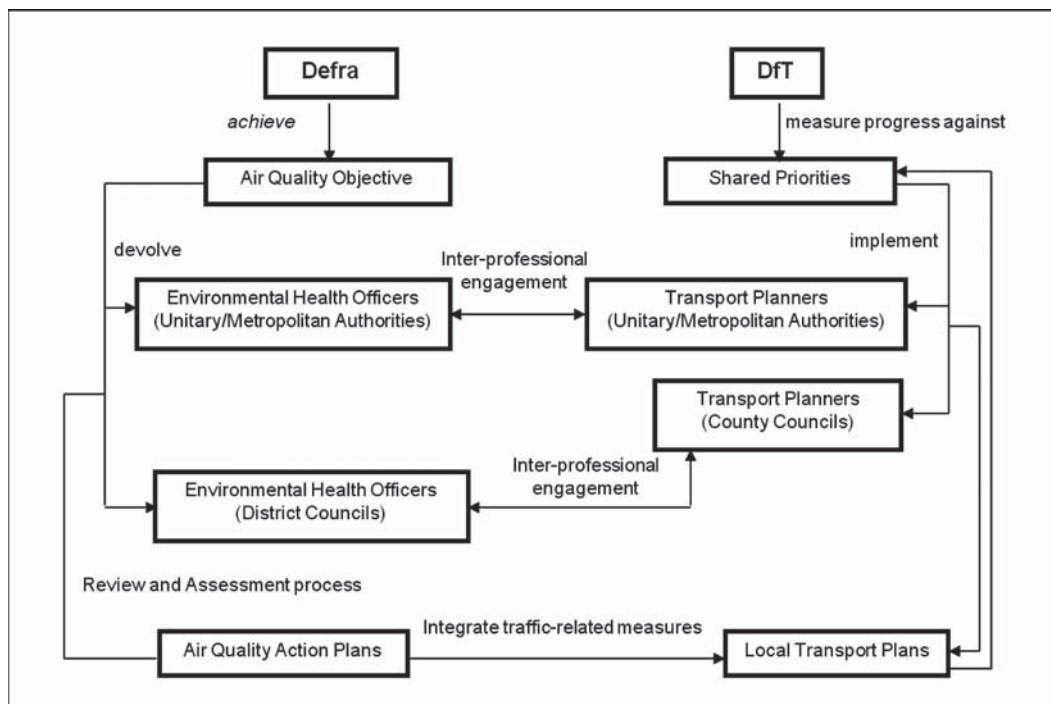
Defra

DfT

achieve

measure progress against

Air Quality Objective

Shared Priorities

devolve

implement

Inter-professional engagement

Environmental Health Officers (Unitary/Metropolitan Authorities)

Transport Planners (Unitary/Metropolitan Authorities)

Transport Planners (County Councils)

Inter-professional engagement

Environmental Health Officers (District Councils)

Review and Assessment process

Integrate traffic-related measures

Air Quality Action Plans

Local Transport Plans